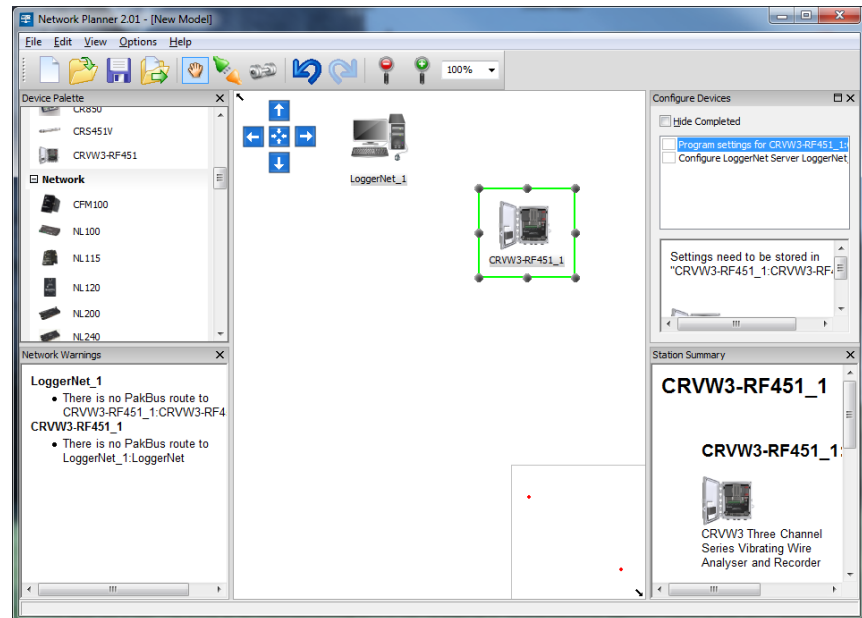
Network Planner 2.01 - [New Model]

File Edit View Options Help

100%

Device Palette

CR850

CRS451V

CRVW3-RF451

Network

CFM100

NL100

NL115

NL120

NL200

NL240

LoggerNet_1

CRVW3-RF451_1

Configure Devices

Hide Completed

Program settings for CRVW3-RF451_1

Configure LoggerNet Server LoggerNet

Settings need to be stored in "CRVW3-RF451_1:CRVW3-RF

Network Warnings

LoggerNet_1

• There is no PakBus route to CRVW3-RF451_1:CRVW3-RF4

CRVW3-RF451_1

• There is no PakBus route to LoggerNet_1:LoggerNet

Station Summary

CRVW3-RF451_1

CRVW3-RF451_1

CRVW3 Three Channel Series Vibrating Wire Analyser and Recorder